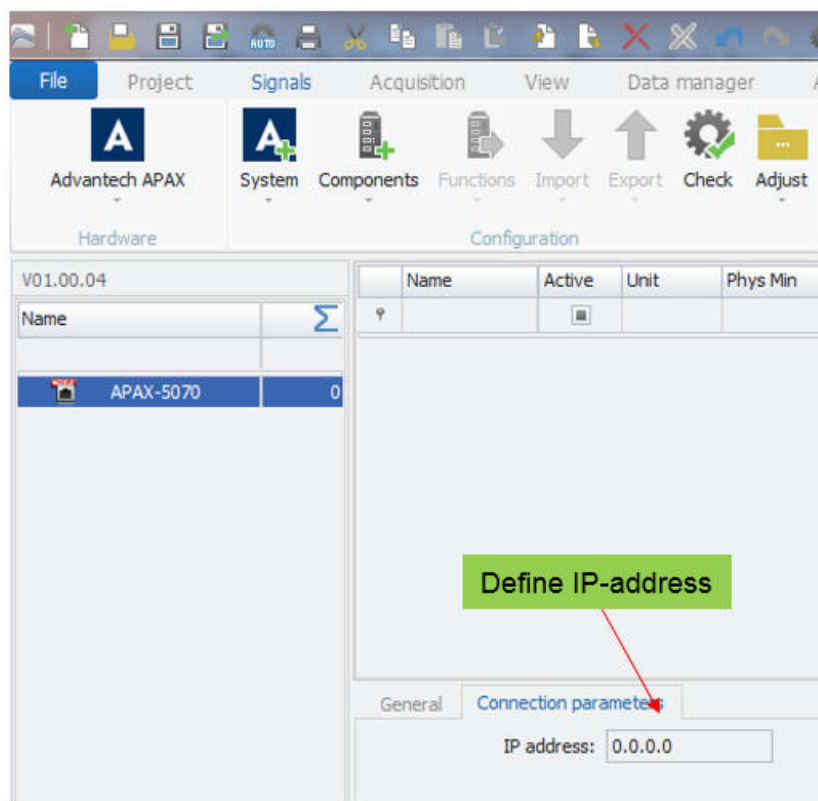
AUTO

File Project Signals Acquisition View Data manager

Advantech APAX

Hardware

System Components Functions Import Export Check Adjust

Configuration

V01.00.04

| Name | Σ |
|---|---|
| | |
| APAX-5070 | 0 |

| | Name | Active | Unit | Phys Min |
|---|---|---|---|---|
| | | | | |

Define IP-address

General Connection parameters

IP address: 0.0.0.0